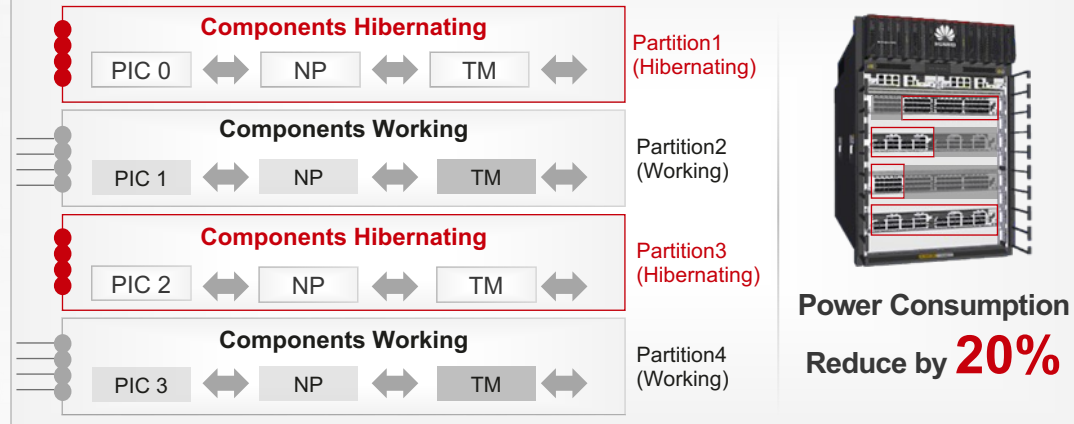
Components Hibernating

PIC 0 NP TM

Partition1 (Hibernating)

Components Working

PIC 1 NP TM

Partition2 (Working)

Components Hibernating

PIC 2 NP TM

Partition3 (Hibernating)

Components Working

PIC 3 NP TM

Partition4 (Working)

HUAWEI

Power Consumption Reduce by 20%